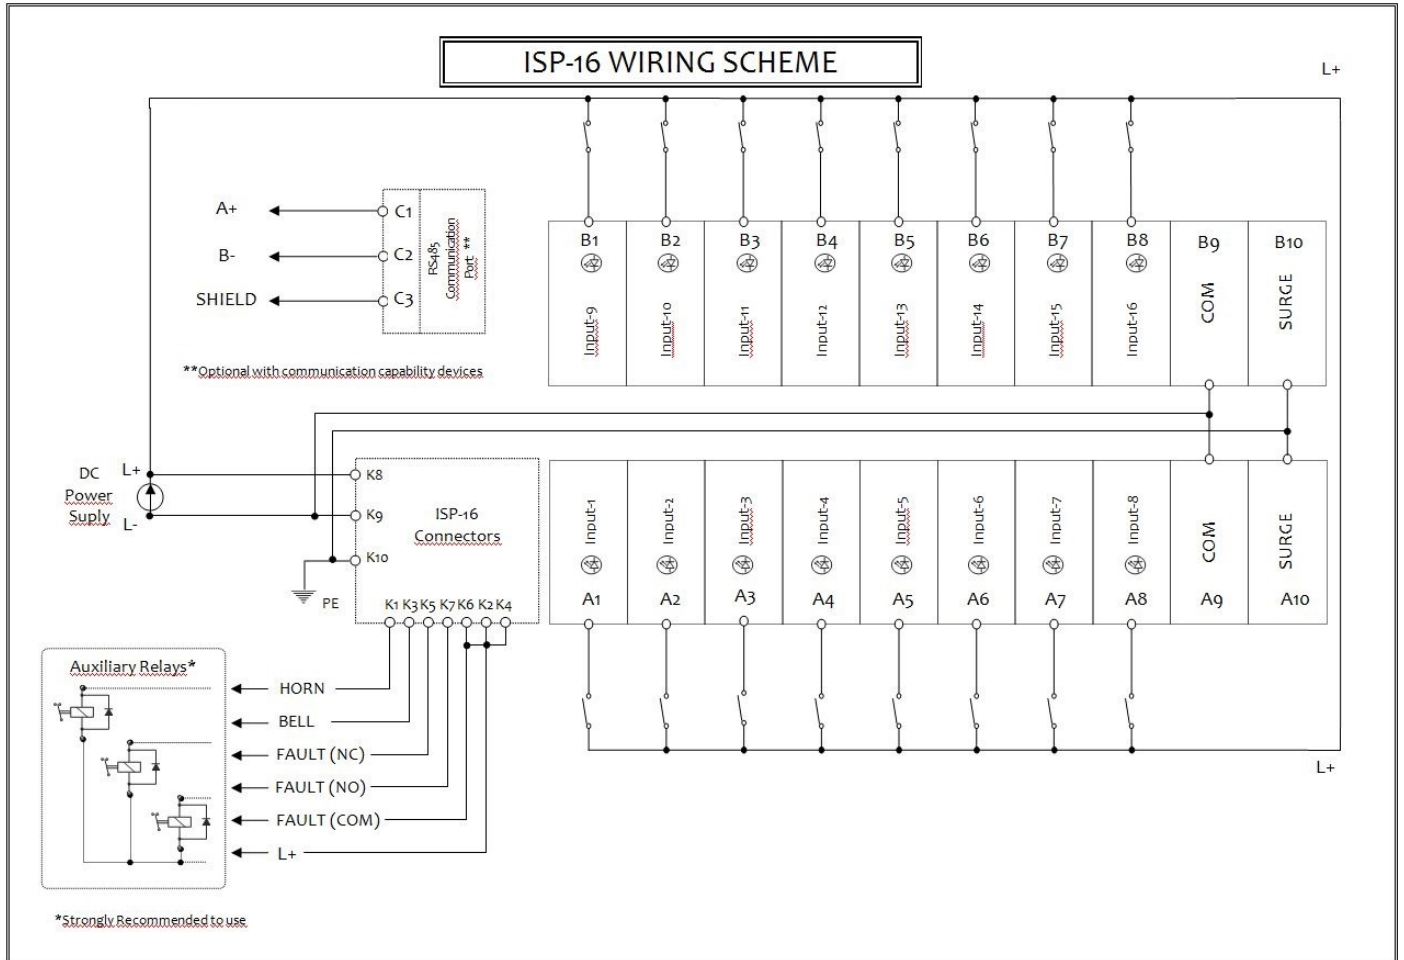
ISP-16 WIRING SCHEME

L+

A+
B-
SHIELD
C1
C2
C3
RS485 Communication Port **

**Optional with communication capability devices

B1 Input-9
B2 Input-10
B3 Input-11
B4 Input-12
B5 Input-13
B6 Input-14
B7 Input-15
B8 Input-16
B9 COM
B10 SURGE

DC Power Suply
L+
L-
K8
K9
K10
PE
ISP-16 Connectors
K1 K3 K5 K7 K6 K2 K4

Input-1 A1
Input-2 A2
Input-3 A3
Input-4 A4
Input-5 A5
Input-6 A6
Input-7 A7
Input-8 A8
COM A9
SURGE A10

Auxiliary Relays*
HORN
BELL
FAULT (NC)
FAULT (NO)
FAULT (COM)
L+

L+

*Strongly Recommended to use